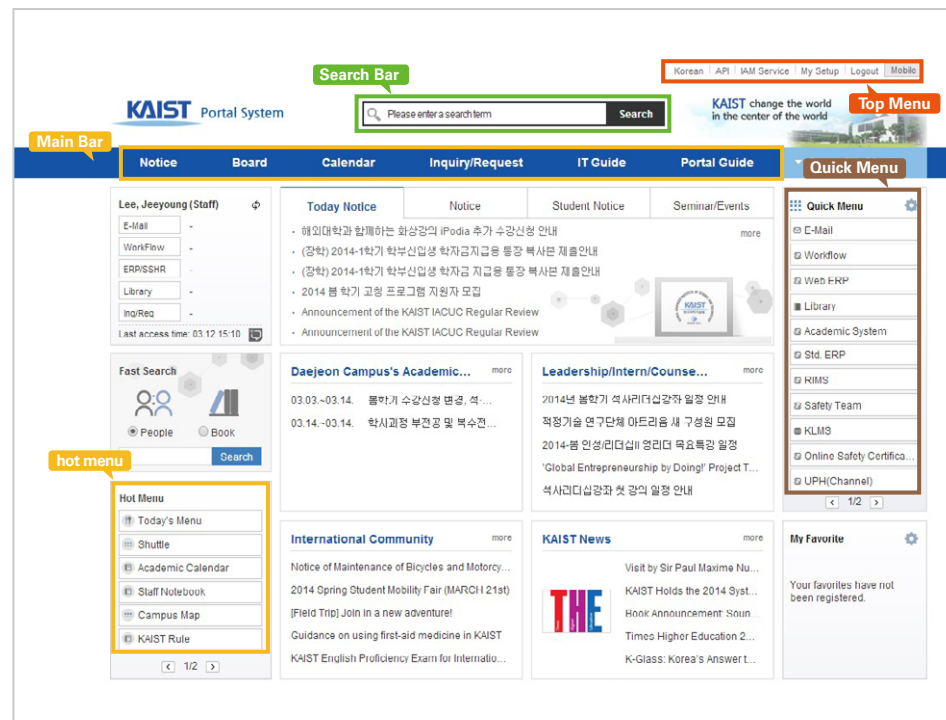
Search Bar

Korean | API | IAM Service | My Setup | Logout | Mobile

KAIST Portal System

Please enter a search term
Search

KAIST change the world in the center of the world

Top Menu

Main Bar

Notice
Board
Calendar
Inquiry/Request
IT Guide
Portal Guide

Quick Menu

Lee, Jeeyoung (Staff)
E-Mail -
WorkFlow -
ERP/SSHR -
Library -
Inq/Req -
Last access time: 03.12 15:10

Today Notice
Notice
Student Notice
Seminar/Events

· 해외대학과 함께하는 화상강의 iPodia 추가 수강신청 안내
· (장학) 2014-1학기 학부신입생 학자금지급용 통장 복사본 제출안내
· (장학) 2014-1학기 학부신입생 학자금 지급용 통장 복사본 제출안내
· 2014 봄 학기 고성 프로그램 지원자 모집
· Announcement of the KAIST IACUC Regular Review
· Announcement of the KAIST IACUC Regular Review
more

Quick Menu
E-Mail
Workflow
Web ERP
Library
Academic System
Std. ERP
RIMS
Safety Team
KLMS
Online Safety Certifica...
UPH(Channel)
1/2

Fast Search
People
Book
Search

Daejeon Campus's Academic...
more
03.03.~03.14. 봄학기 수강신청 변경, 석...
03.14.~03.14. 학사과정 부전공 및 복수전...

Leadership/Intern/Counse...
more
2014년 봄학기 석사리더십강좌 일정 안내
적정기술 연구단체 아트리움 새 구성원 모집
2014-봄 인성/리더십II 멘리더 목요특강 일정
'Global Entrepreneurship by Doing!' Project T...
석사리더십강좌 첫 강의 일정 안내

hot menu

Hot Menu
Today's Menu
Shuttle
Academic Calendar
Staff Notebook
Campus Map
KAIST Rule
1/2

International Community
more
Notice of Maintenance of Bicycles and Motorcy...
2014 Spring Student Mobility Fair (MARCH 21st)
[Field Trip] Join in a new adventure!
Guidance on using first-aid medicine in KAIST
KAIST English Proficiency Exam for Internatio...

KAIST News
more
THE
Visit by Sir Paul Maxime Nu...
KAIST Holds the 2014 Syst...
Book Announcement: Soun...
Times Higher Education 2...
K-Glass: Korea's Answer t...

My Favorite
Your favorites have not been registered.